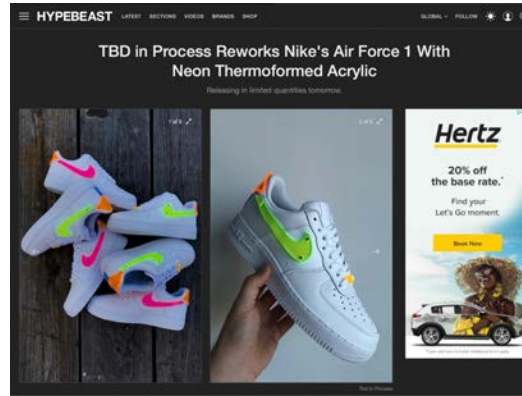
HYPEBEAST LATEST SECTIONS VIDEOS BRANDS SHOP

GLOBAL FOLLOW

TBD in Process Reworks Nike's Air Force 1 With Neon Thermoformed Acrylic

Releasing in limited quantities tomorrow.

1 of 5

2 of 5

Hertz

20% off the base rate.*

Find your Let's Go moment.

Book Now

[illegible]

TBD in Process